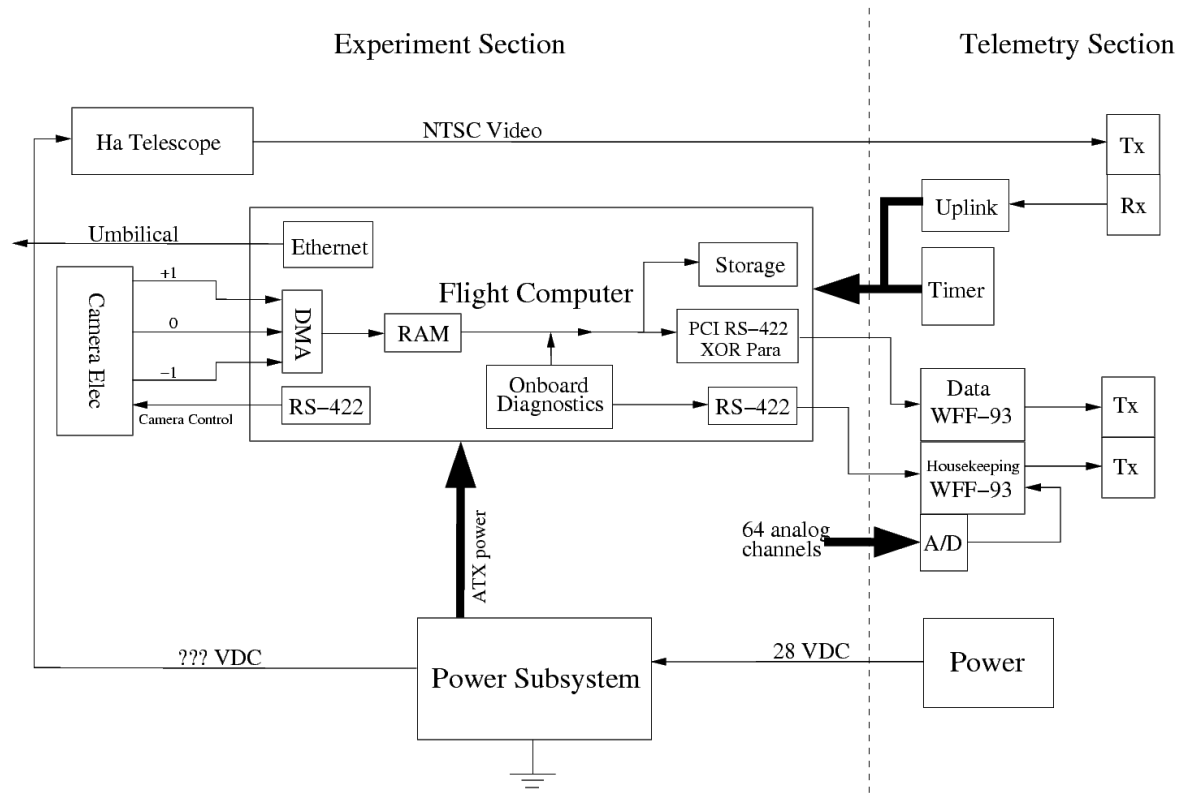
Experiment Section

Telemetry Section

Ha Telescope

NTSC Video

Tx

Uplink

Rx

Umbilical

Ethernet

Storage

Timer

Flight Computer

Camera Elec

+1

0

−1

DMA

RAM

PCI RS−422
XOR Para

Onboard
Diagnostics

RS−422

Camera Control

RS−422

Data
WFF−93

Tx

Housekeeping
WFF−93

Tx

64 analog
channels

A/D

ATX power

??? VDC

Power Subsystem

28 VDC

Power